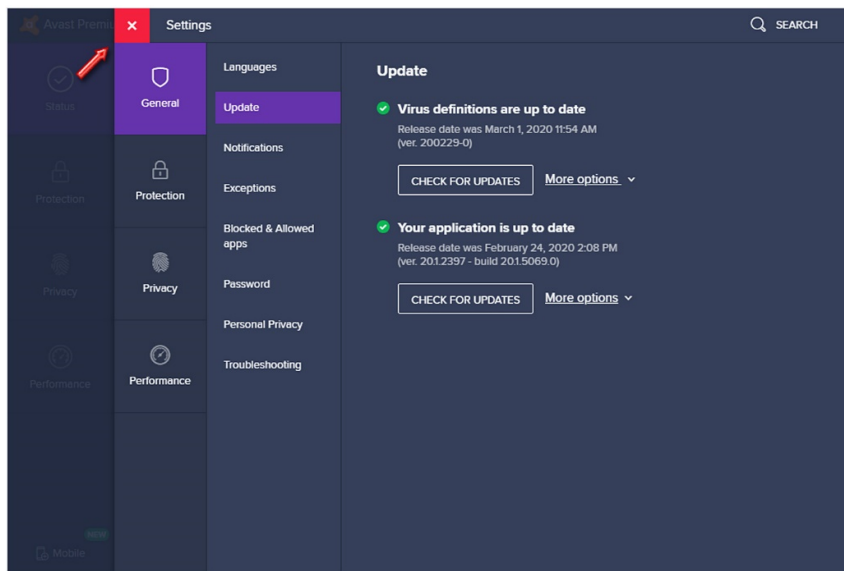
Avast Premi

×

Settings

SEARCH

Status

Protection

Privacy

Performance

NEW

Mobile

General

Protection

Privacy

Performance

Languages

Update

Notifications

Exceptions

Blocked & Allowed apps

Password

Personal Privacy

Troubleshooting

Update

Virus definitions are up to date

Release date was March 1, 2020 11:54 AM (ver. 200229-0)

CHECK FOR UPDATES

More options

Your application is up to date

Release date was February 24, 2020 2:08 PM (ver. 20.1.2397 - build 20.1.5069.0)

CHECK FOR UPDATES

More options